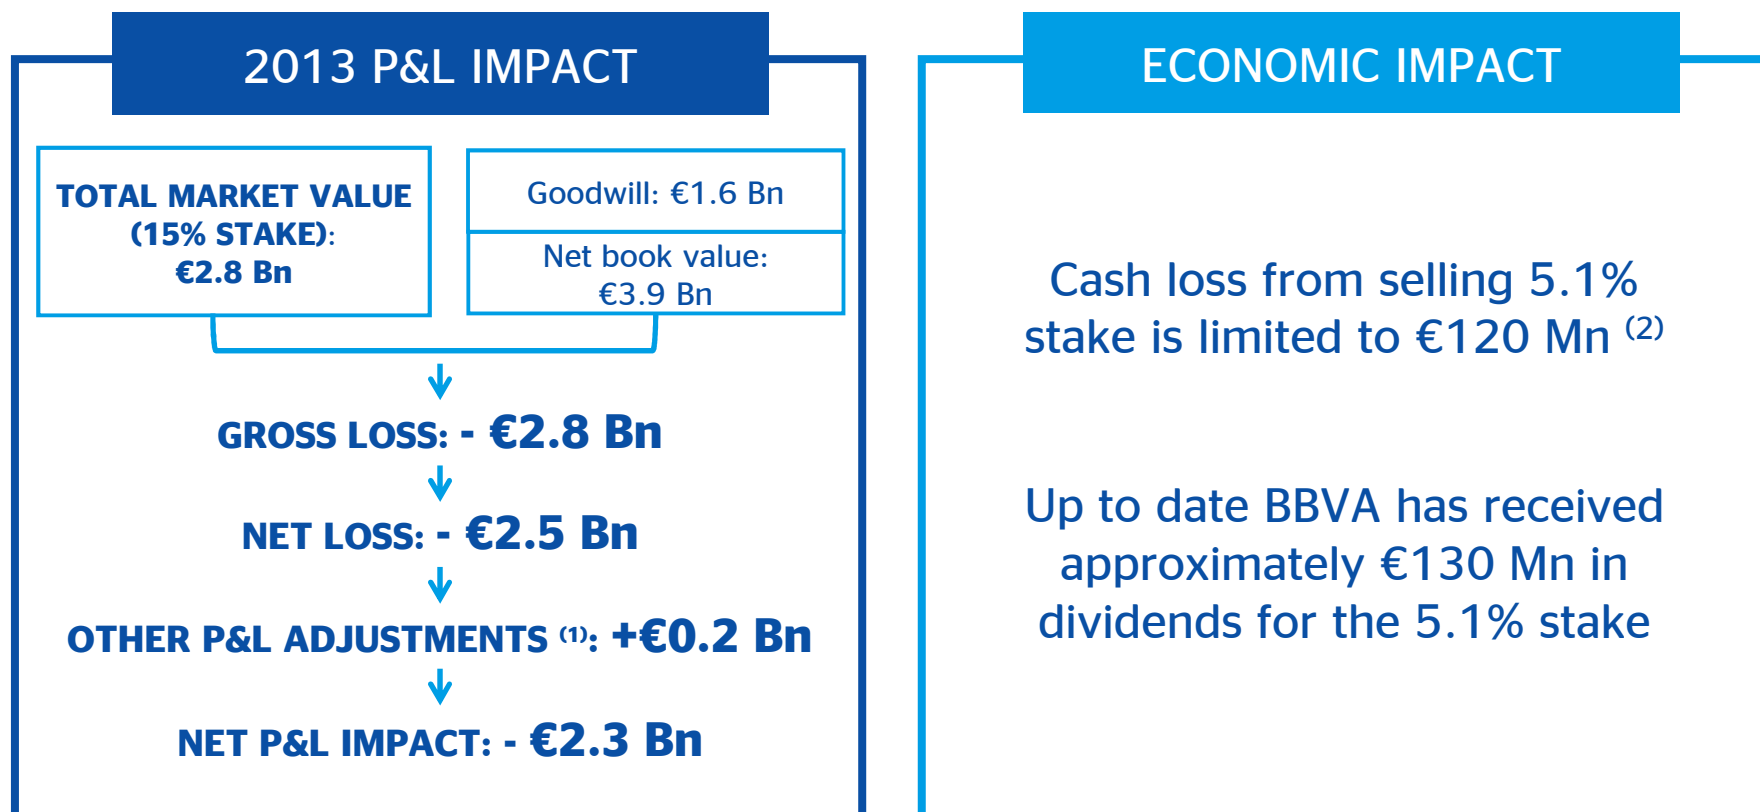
2013 P&L IMPACT

TOTAL MARKET VALUE (15% STAKE): €2.8 Bn

Goodwill: €1.6 Bn

Net book value: €3.9 Bn

GROSS LOSS: - €2.8 Bn

NET LOSS: - €2.5 Bn

OTHER P&L ADJUSTMENTS $^{(1)}$: +€0.2 Bn

NET P&L IMPACT: - €2.3 Bn

ECONOMIC IMPACT

Cash loss from selling 5.1% stake is limited to €120 Mn $^{(2)}$

Up to date BBVA has received approximately €130 Mn in dividends for the 5.1% stake